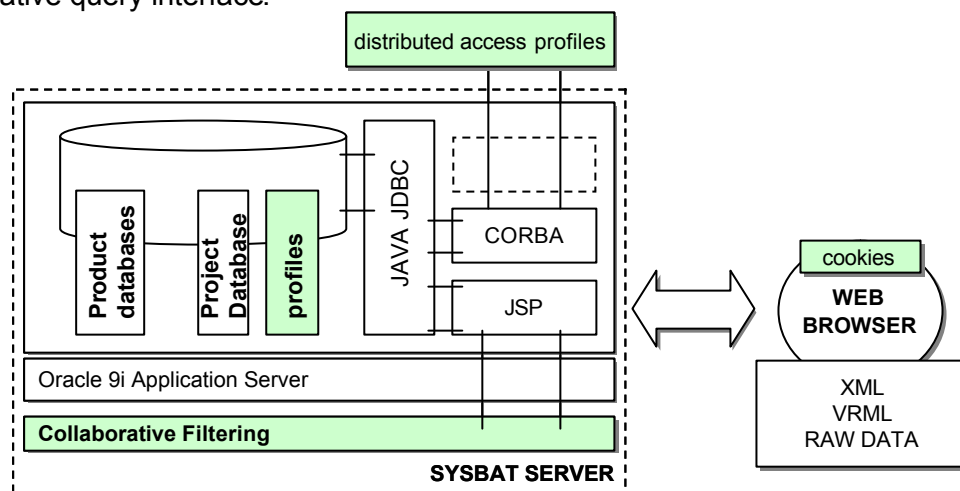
ative query interface.

distributed access profiles

Product databases

Project Database

profiles

JAVA JDBC

CORBA

JSP

Oracle 9i Application Server

Collaborative Filtering

SYSBAT SERVER

cookies

WEB BROWSER

XML
VRML
RAW DATA